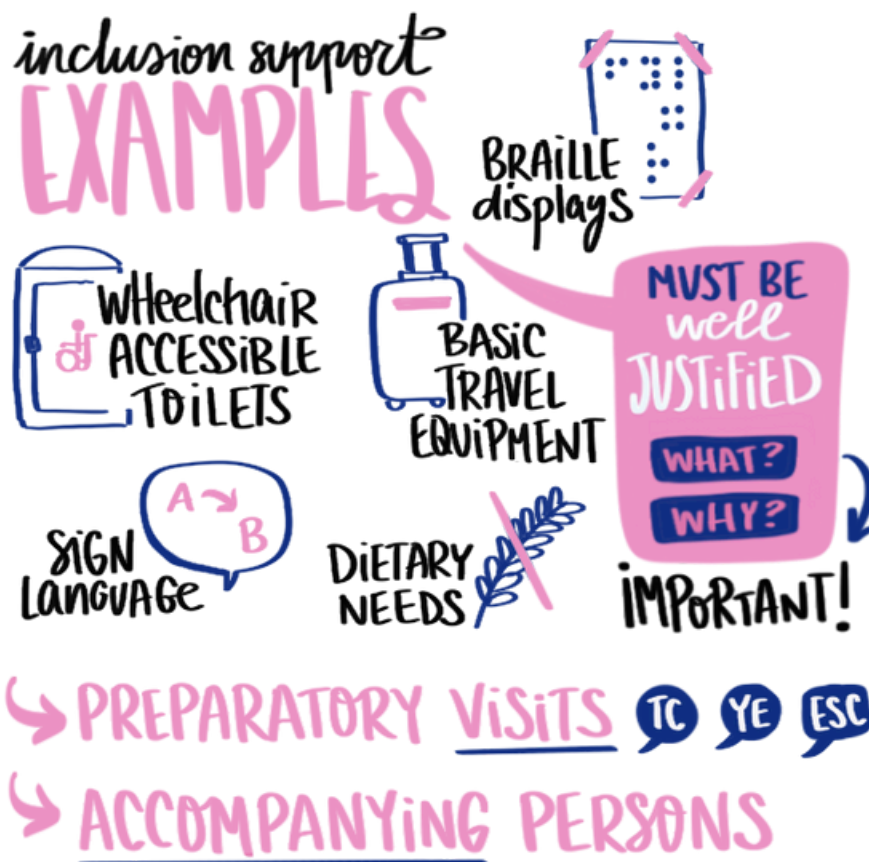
inclusion support
EXAMPLES

BRAILLE displays

WHEELCHAIR ACCESSIBLE TOILETS

BASIC TRAVEL EQUIPMENT

MUST BE well JUSTIFIED
WHAT?
WHY?
IMPORTANT!

A B
SIGN LANGUAGE

DIETARY NEEDS

PREPARATORY VISITS TC YE ESC

ACCOMPANYING PERSONS